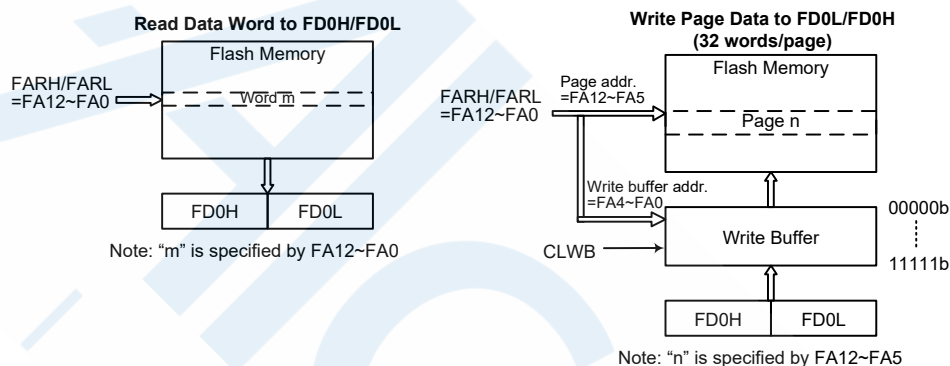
Read Data Word to FD0H/FD0L

Flash Memory

FARH/FARL =FA12~FA0

Word m

FD0H | FD0L

Note: "m" is specified by FA12~FA0

Write Page Data to FD0L/FD0H (32 words/page)

Flash Memory

Page addr. =FA12~FA5

FARH/FARL =FA12~FA0

Page n

Write buffer addr. =FA4~FA0

00000b

CLWB

Write Buffer

11111b

FD0H | FD0L

Note: "n" is specified by FA12~FA5